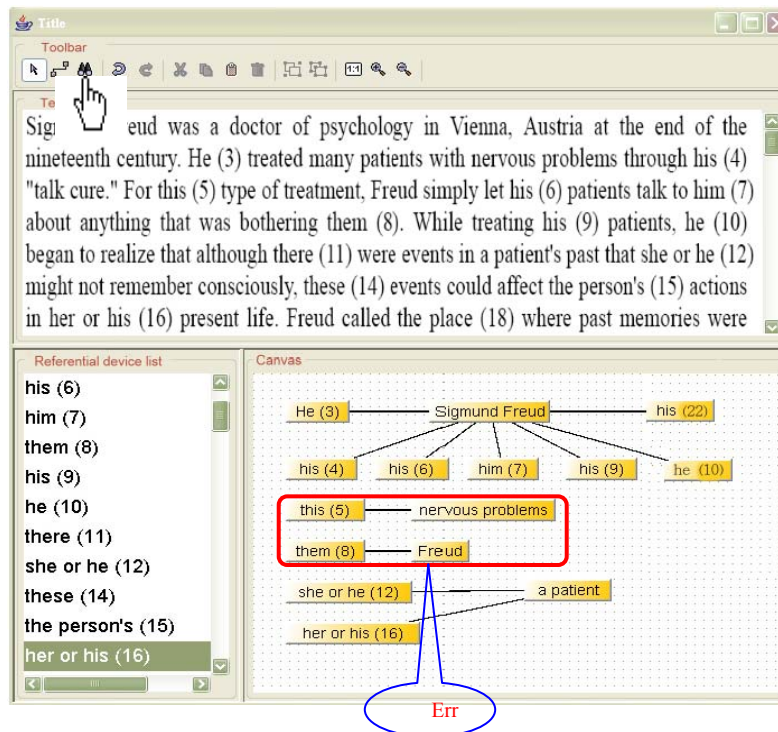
Title

Toolbar

Te

Sig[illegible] eud was a doctor of psychology in Vienna, Austria at the end of the nineteenth century. He (3) treated many patients with nervous problems through his (4) "talk cure." For this (5) type of treatment, Freud simply let his (6) patients talk to him (7) about anything that was bothering them (8). While treating his (9) patients, he (10) began to realize that although there (11) were events in a patient's past that she or he (12) might not remember consciously, these (14) events could affect the person's (15) actions in her or his (16) present life. Freud called the place (18) where past memories were

Referential device list

his (6)
him (7)
them (8)
his (9)
he (10)
there (11)
she or he (12)
these (14)
the person's (15)
her or his (16)

Canvas

He (3)
Sigmund Freud
his (22)
his (4)
his (6)
him (7)
his (9)
he (10)
this (5)
nervous problems
them (8)
Freud
she or he (12)
a patient
her or his (16)

Err